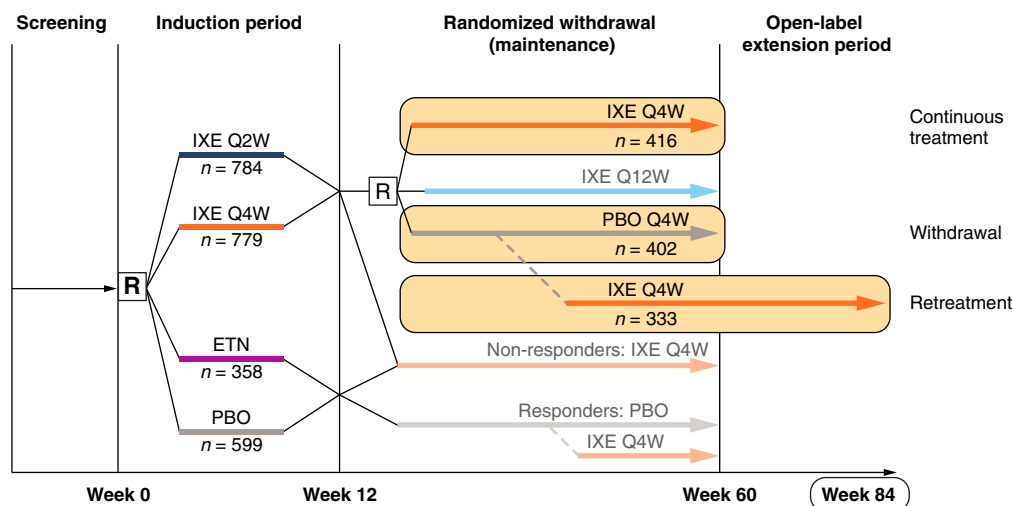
Screening

Induction period

Randomized withdrawal (maintenance)

Open-label extension period

IXE Q2W
$n = 784$

IXE Q4W
$n = 779$

R

ETN
$n = 358$

PBO
$n = 599$

R

IXE Q4W
$n = 416$

Continuous treatment

IXE Q12W

PBO Q4W
$n = 402$

Withdrawal

IXE Q4W
$n = 333$

Retreatment

Non-responders: IXE Q4W

Responders: PBO

IXE Q4W

Week 0

Week 12

Week 60

Week 84